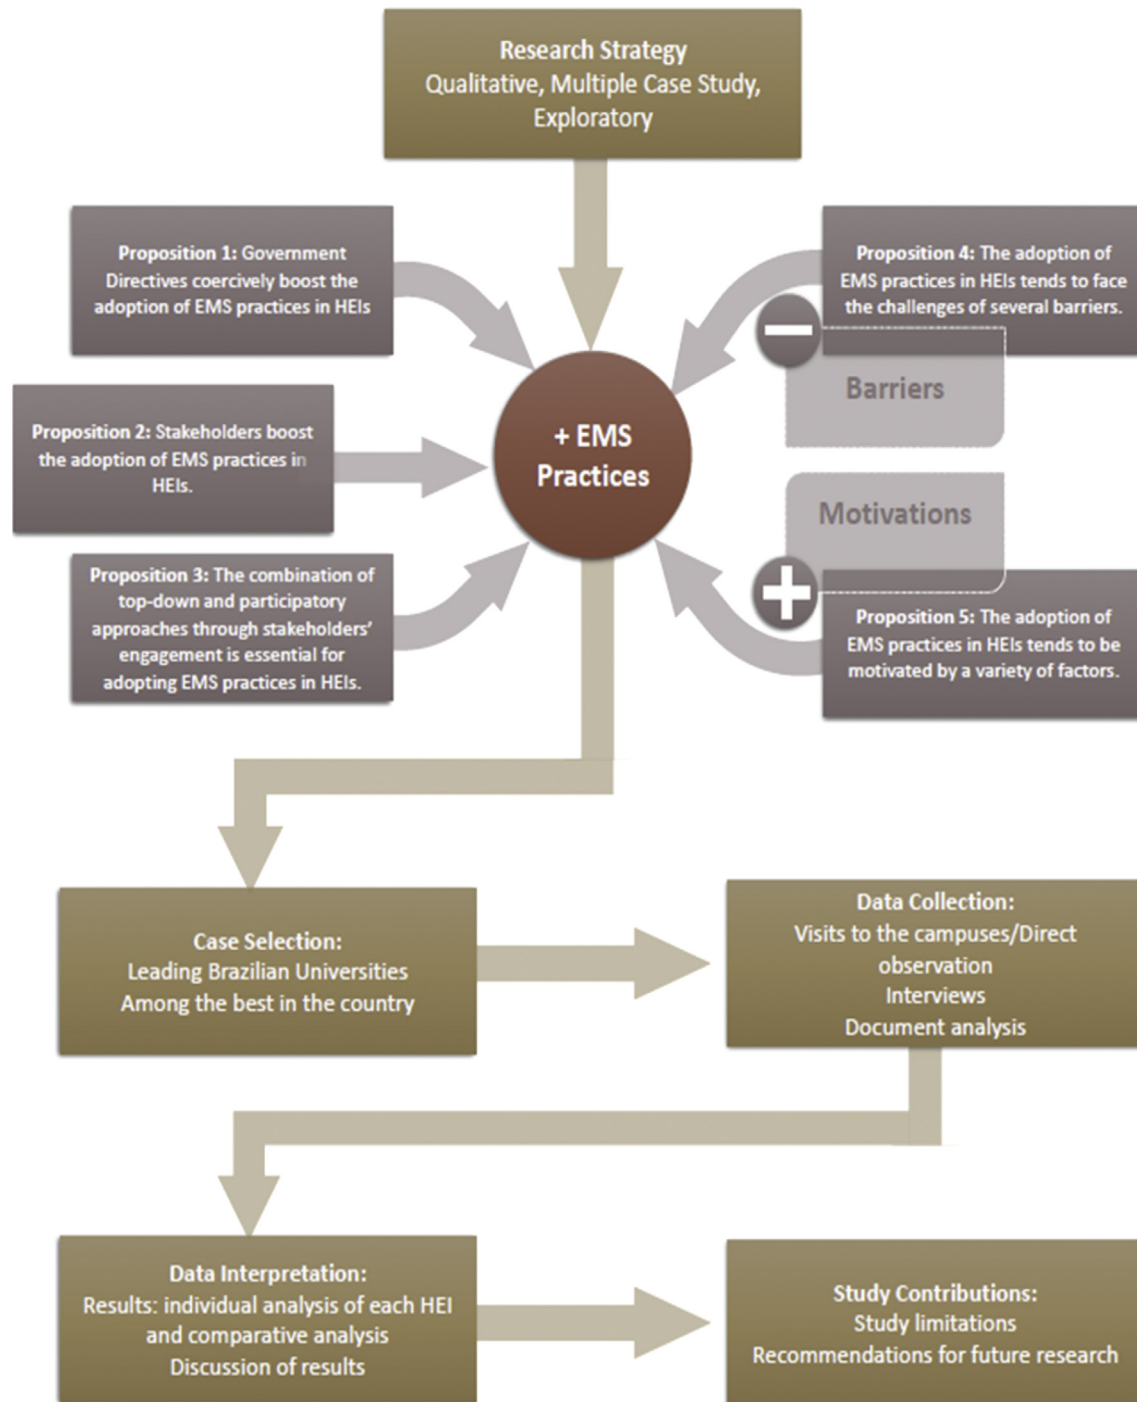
Research Strategy
Qualitative, Multiple Case Study, Exploratory

Proposition 1: Government Directives coercively boost the adoption of EMS practices in HEIs

Proposition 4: The adoption of EMS practices in HEIs tends to face the challenges of several barriers.

Barriers

Proposition 2: Stakeholders boost the adoption of EMS practices in HEIs.

+ EMS Practices

Motivations

Proposition 3: The combination of top-down and participatory approaches through stakeholders' engagement is essential for adopting EMS practices in HEIs.

Proposition 5: The adoption of EMS practices in HEIs tends to be motivated by a variety of factors.

Case Selection:
Leading Brazilian Universities
Among the best in the country

Data Collection:
Visits to the campuses/Direct observation
Interviews
Document analysis

Data Interpretation:
Results: individual analysis of each HEI and comparative analysis
Discussion of results

Study Contributions:
Study limitations
Recommendations for future research